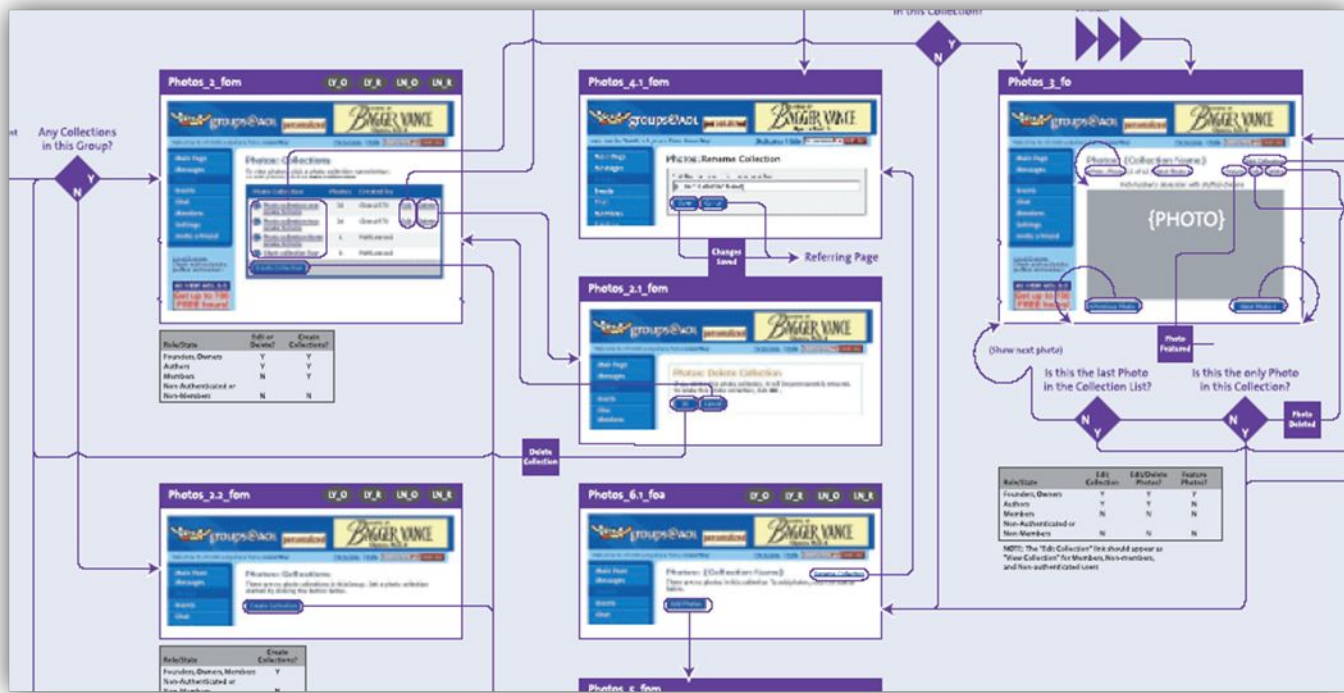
in this Collection?

Any Collections in this Group?

N Y

Photos_2_fom

LY_O LY_R LN_O LN_R

groups@AOL

BAGGER VANCE

Photos: Collections

Main Page
Messages

Events
Chat
Members
Settings
Invite a friend

Photo Collection Photos Created by

Create Collection

Get up to 700 FREE hours!

| Role/State | Edit or Delete? | Create Collections? |
|---|---|---|
| Founders, Owners | Y | Y |
| Authors | Y | Y |
| Members | N | Y |
| Non-Authenticated or Non-Members | N | N |

Photos_4.1_fom

groups@AOL

BAGGER VANCE

Photos: Rename Collection

Changes Saved

Referring Page

Photos_2.1_fom

groups@AOL

BAGGER VANCE

Photos: Delete Collection

Delete Collection

Photos_3_fo

groups@AOL

BAGGER VANCE

Photos: {Collection Name}

{PHOTO}

Photo Featured

(Show next photo)

Is this the last Photo in the Collection List?

Is this the only Photo in this Collection?

N Y

N Y

Photo Deleted

| Role/State | Edit Collection | Edit/Delete Photos? | Feature Photos? |
|---|---|---|---|
| Founders, Owners | Y | Y | Y |
| Authors | Y | Y | N |
| Members | N | N | N |
| Non-Authenticated or Non-Members | N | N | N |

NOTE: The "Edit Collection" link should appear as "View Collection" for Members, Non-members, and Non-authenticated users

Photos_2.2_fom

LY_O LY_R LN_O LN_R

groups@AOL

BAGGER VANCE

Photos: Collections

Main Page
Messages

Events
Chat

Create Collection

| Role/State | Create Collections? |
|---|---|
| Founders, Owners, Members | Y |
| Non-Authenticated or Non-Members | N |

Photos_6.1_foa

LY_O LY_R LN_O LN_R

groups@AOL

BAGGER VANCE

Photos: {Collection Name}

Rename Collection

Add Photos

Photos_5_fom